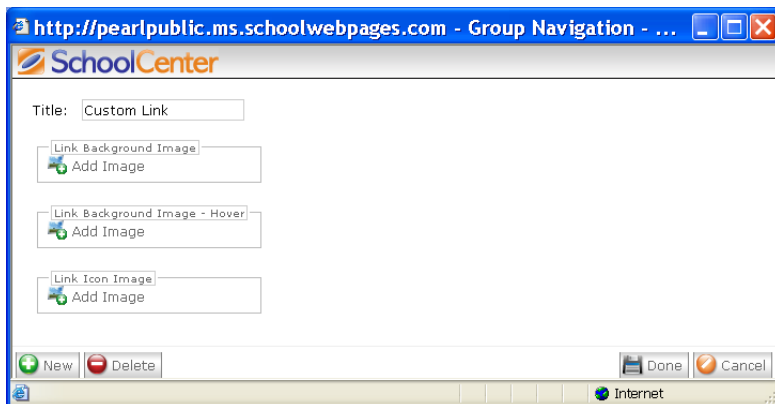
http://pearlpublic.ms.schoolwebpages.com - Group Navigation - ...

SchoolCenter

Title: Custom Link

Link Background Image
Add Image

Link Background Image - Hover
Add Image

Link Icon Image
Add Image

New Delete

Done Cancel

Internet